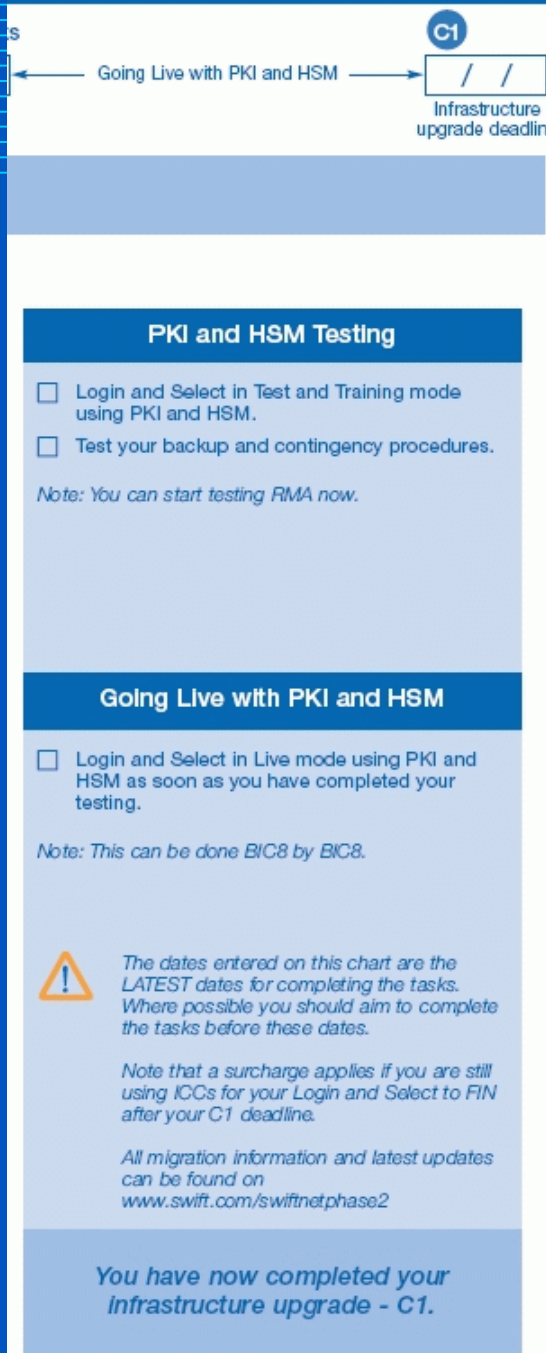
s

Going Live with PKI and HSM

C1

/ /

Infrastructure upgrade deadlin

PKI and HSM Testing

☐ Login and Select in Test and Training mode using PKI and HSM.

☐ Test your backup and contingency procedures.

Note: You can start testing RMA now.

Going Live with PKI and HSM

☐ Login and Select in Live mode using PKI and HSM as soon as you have completed your testing.

Note: This can be done BIC8 by BIC8.

The dates entered on this chart are the LATEST dates for completing the tasks. Where possible you should aim to complete the tasks before these dates.

Note that a surcharge applies if you are still using ICCs for your Login and Select to FIN after your C1 deadline.

All migration information and latest updates can be found on www.swift.com/swiftnetphase2

You have now completed your infrastructure upgrade - C1.